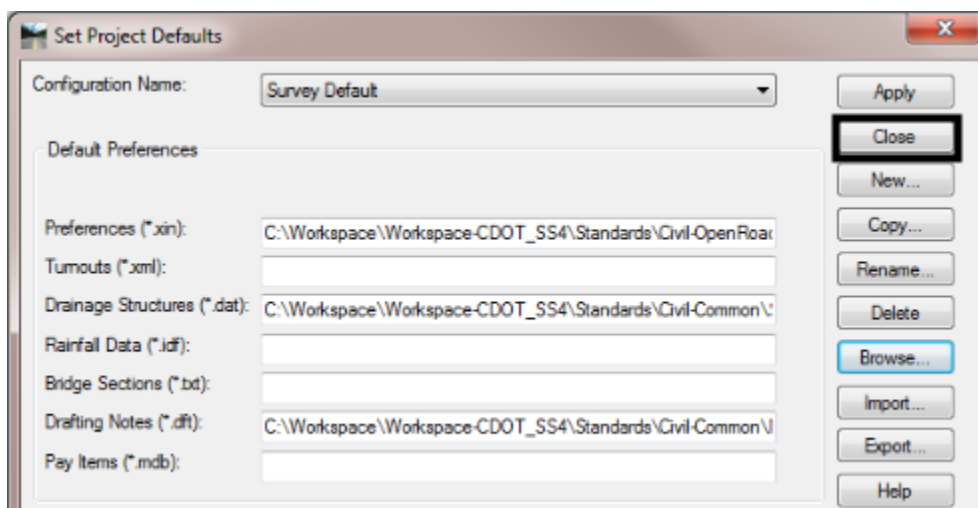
Set Project Defaults

Configuration Name: Survey Default

Default Preferences

Preferences (*.xin): C:\Workspace\Workspace-CDOT_SS4\Standards\Civil-OpenRoad

Turnouts (*.xml):

Drainage Structures (*.dat): C:\Workspace\Workspace-CDOT_SS4\Standards\Civil-Common\

Rainfall Data (*.idf):

Bridge Sections (*.txt):

Drafting Notes (*.dft): C:\Workspace\Workspace-CDOT_SS4\Standards\Civil-Common\

Pay Items (*.mdb):

Apply
Close
New...
Copy...
Rename...
Delete
Browse...
Import...
Export...
Help